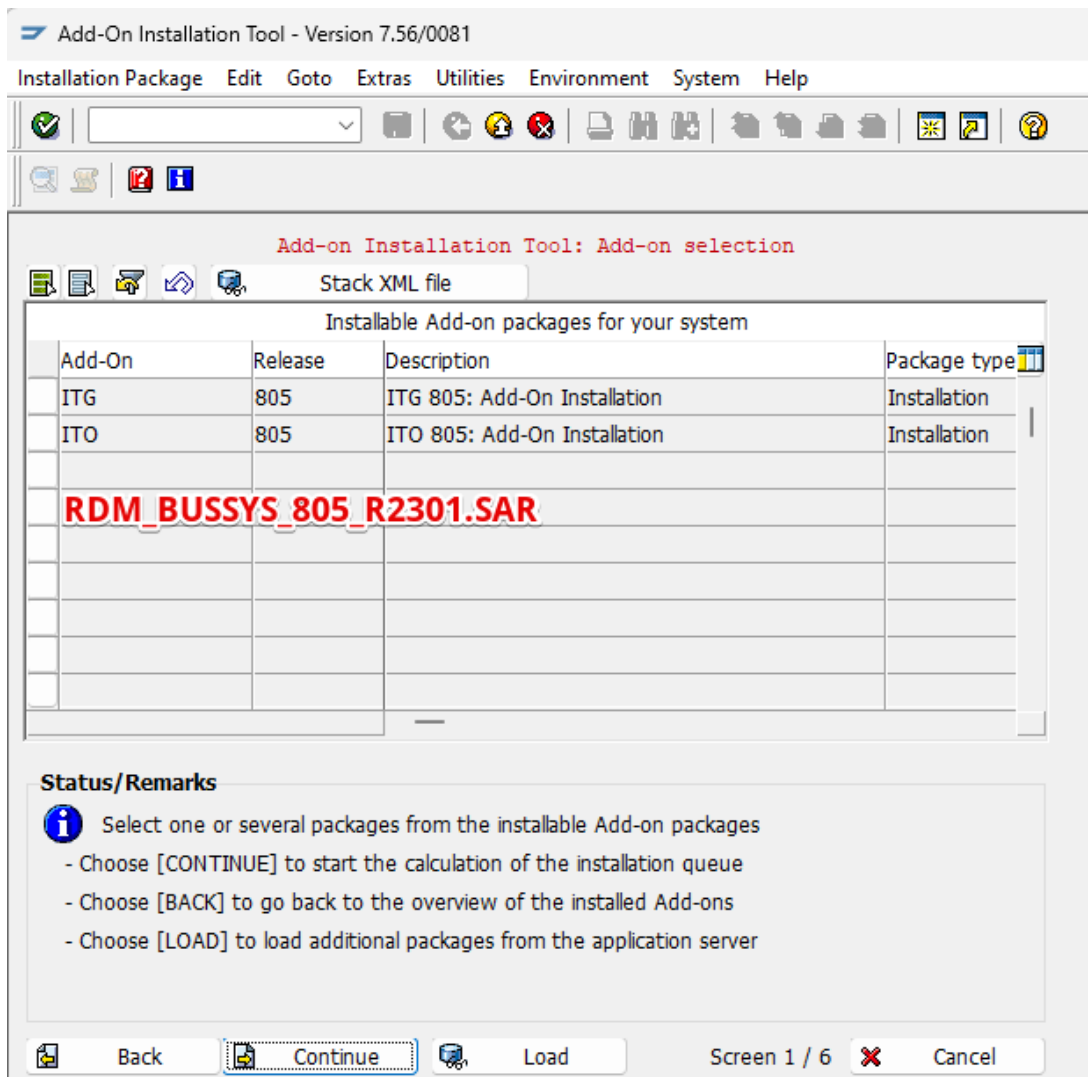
Add-On Installation Tool - Version 7.56/0081

Installation Package Edit Goto Extras Utilities Environment System Help

Add-on Installation Tool: Add-on selection

Stack XML file

Installable Add-on packages for your system

| Add-On | Release | Description | Package type |
|---|---|---|---|
| ITG | 805 | ITG 805: Add-On Installation | Installation |
| ITO | 805 | ITO 805: Add-On Installation | Installation |

RDM_BUSSYS_805_R2301.SAR

Status/Remarks

Select one or several packages from the installable Add-on packages
- Choose [CONTINUE] to start the calculation of the installation queue
- Choose [BACK] to go back to the overview of the installed Add-ons
- Choose [LOAD] to load additional packages from the application server

Back Continue Load Screen 1 / 6 Cancel